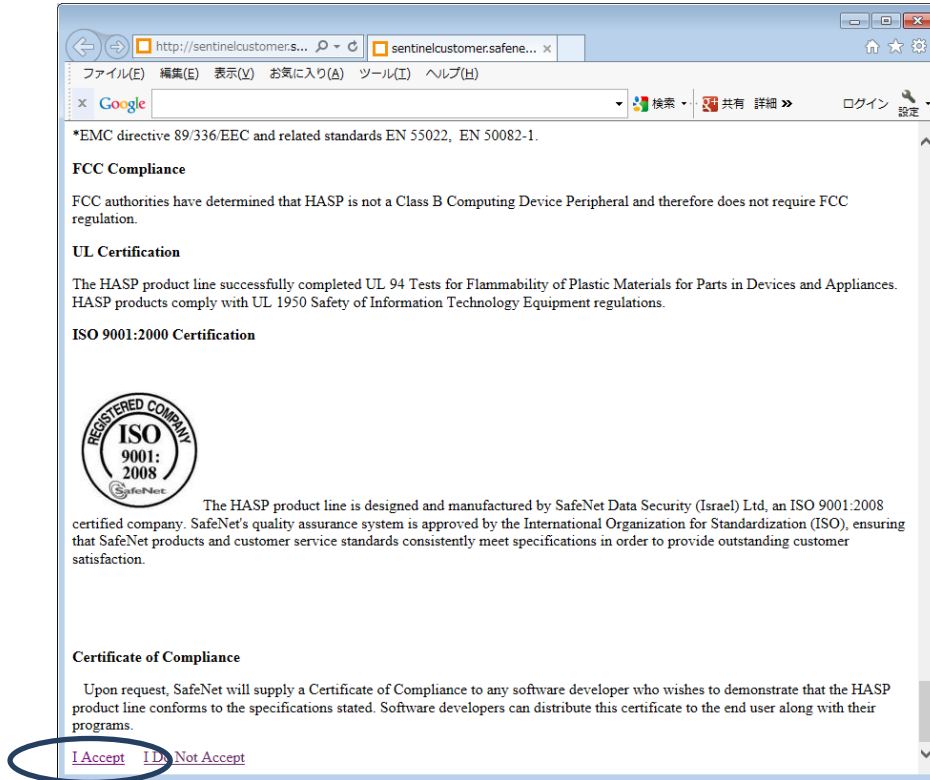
http://sentinelcustomer.s... sentinelcustomer.safene... ×

ファイル(F) 編集(E) 表示(V) お気に入り(A) ツール(T) ヘルプ(H)

× Google 検索 共有 詳細 » ログイン 設定

*EMC directive 89/336/EEC and related standards EN 55022, EN 50082-1.

FCC Compliance

FCC authorities have determined that HASP is not a Class B Computing Device Peripheral and therefore does not require FCC regulation.

UL Certification

The HASP product line successfully completed UL 94 Tests for Flammability of Plastic Materials for Parts in Devices and Appliances. HASP products comply with UL 1950 Safety of Information Technology Equipment regulations.

ISO 9001:2000 Certification

REGISTERED COMPANY ISO 9001: 2008 SafeNet

The HASP product line is designed and manufactured by SafeNet Data Security (Israel) Ltd, an ISO 9001:2008 certified company. SafeNet's quality assurance system is approved by the International Organization for Standardization (ISO), ensuring that SafeNet products and customer service standards consistently meet specifications in order to provide outstanding customer satisfaction.

Certificate of Compliance

Upon request, SafeNet will supply a Certificate of Compliance to any software developer who wishes to demonstrate that the HASP product line conforms to the specifications stated. Software developers can distribute this certificate to the end user along with their programs.

I Accept I Do Not Accept